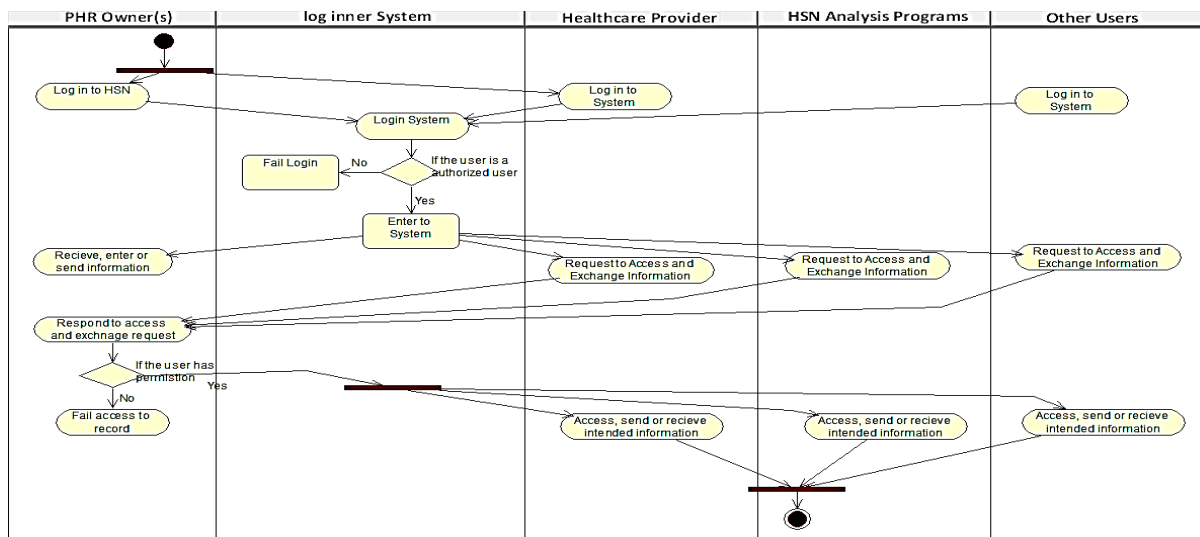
PHR Owner(s)

log inner System

Healthcare Provider

HSN Analysis Programs

Other Users

Log in to HSN

Log in to System

Log in to System

Login System

Fail Login

No

If the user is a authorized user

Yes

Enter to System

Recieve, enter or send information

Request to Access and Exchange Information

Request to Access and Exchange Information

Request to Access and Exchange Information

Respond to access and exchnage request

If the user has permistion

Yes

No

Fail access to record

Access, send or recieve intended information

Access, send or recieve intended information

Access, send or recieve intended information